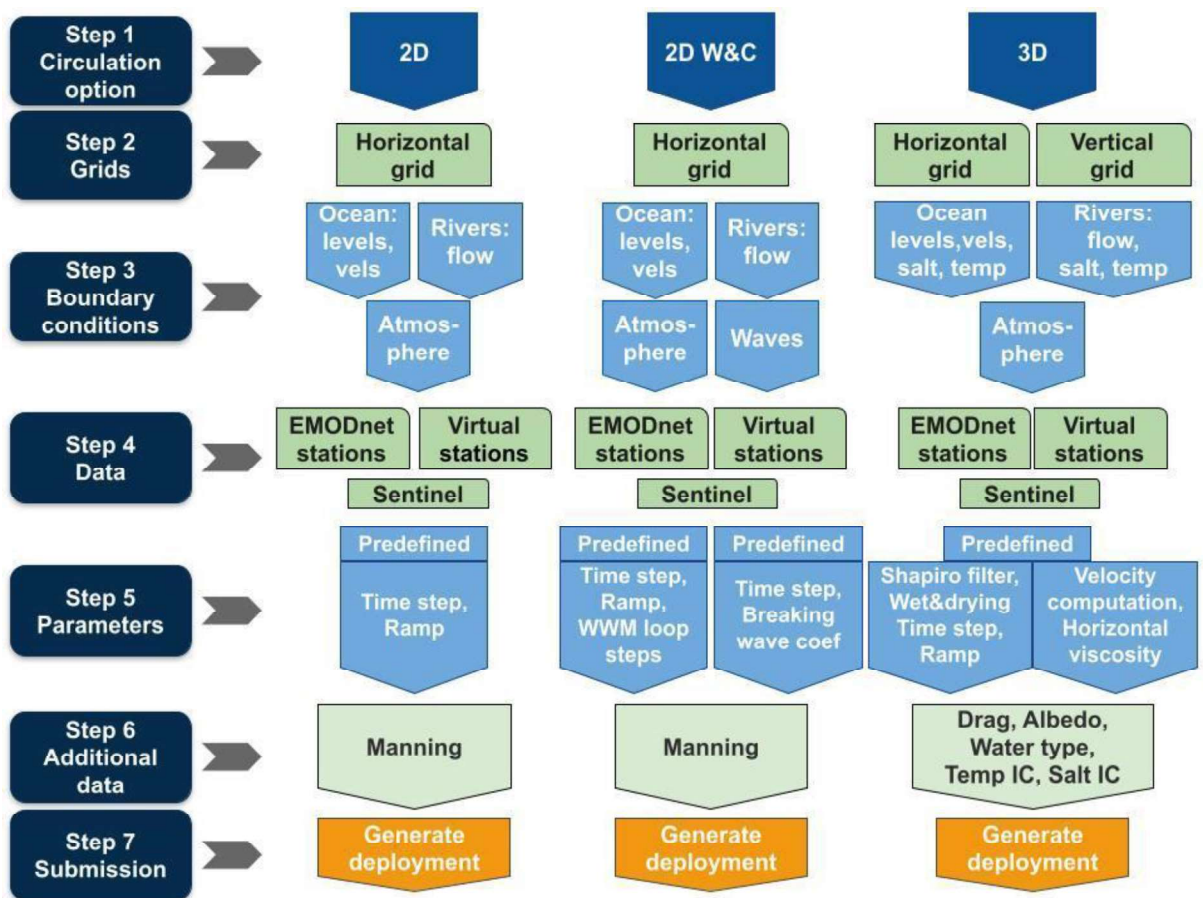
Step 1 Circulation option

2D

2D W&C

3D

Step 2 Grids

Horizontal grid

Horizontal grid

Horizontal grid

Vertical grid

Step 3 Boundary conditions

Ocean: levels, vels

Rivers: flow

Atmos-phere

Ocean: levels, vels

Rivers: flow

Atmos-phere

Waves

Ocean levels,vels, salt, temp

Rivers: flow, salt, temp

Atmos-phere

Step 4 Data

EMODnet stations

Virtual stations

Sentinel

EMODnet stations

Virtual stations

Sentinel

EMODnet stations

Virtual stations

Sentinel

Step 5 Parameters

Predefined

Time step, Ramp

Predefined

Time step, Ramp, WWM loop steps

Predefined

Time step, Breaking wave coef

Predefined

Shapiro filter, Wet&drying Time step, Ramp

Velocity computation, Horizontal viscosity

Step 6 Additional data

Manning

Manning

Drag, Albedo, Water type, Temp IC, Salt IC

Step 7 Submission

Generate deployment

Generate deployment

Generate deployment